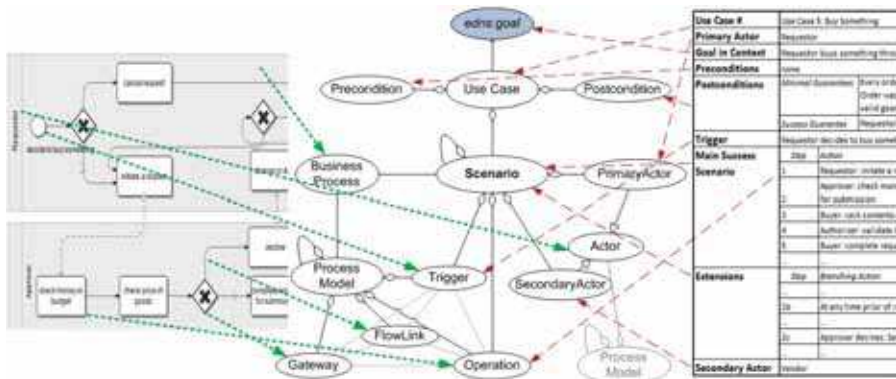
edns goal

Precondition
Use Case
Postcondition
Business Process
Scenario
PrimaryActor
Actor
Process Model
Trigger
SecondaryActor
FlowLink
Gateway
Operation
Process Model

Requestor
Approver
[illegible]
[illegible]
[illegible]
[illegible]
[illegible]
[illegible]
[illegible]
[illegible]

| Use Case # | Use Case 5: buy something | |
|---|---|---|
| Primary Actor | Requestor | |
| Goal in Context | Requestor buys something thro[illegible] | |
| Preconditions | none | |
| Postconditions | Minimal Guarantees | Every ord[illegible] Order wa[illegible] valid goa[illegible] |
| | Success Guarantees | Requestor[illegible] |
| Trigger | Requestor decides to buy somet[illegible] | |
| Main Success Scenario | Step | Action |
| | 1 | Requestor: initiate a r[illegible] |
| | 2 | Approver: check mon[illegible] for submission |
| | 3 | Buyer: rack contents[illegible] |
| | 4 | Authorizer: validate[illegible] |
| | 5 | Buyer: complete requ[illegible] |
| Extensions | Step | Branching Action |
| | 2a | At any time prior of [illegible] |
| | 2c | Approver decines Su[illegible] |
| Secondary Actor | Vendor | |